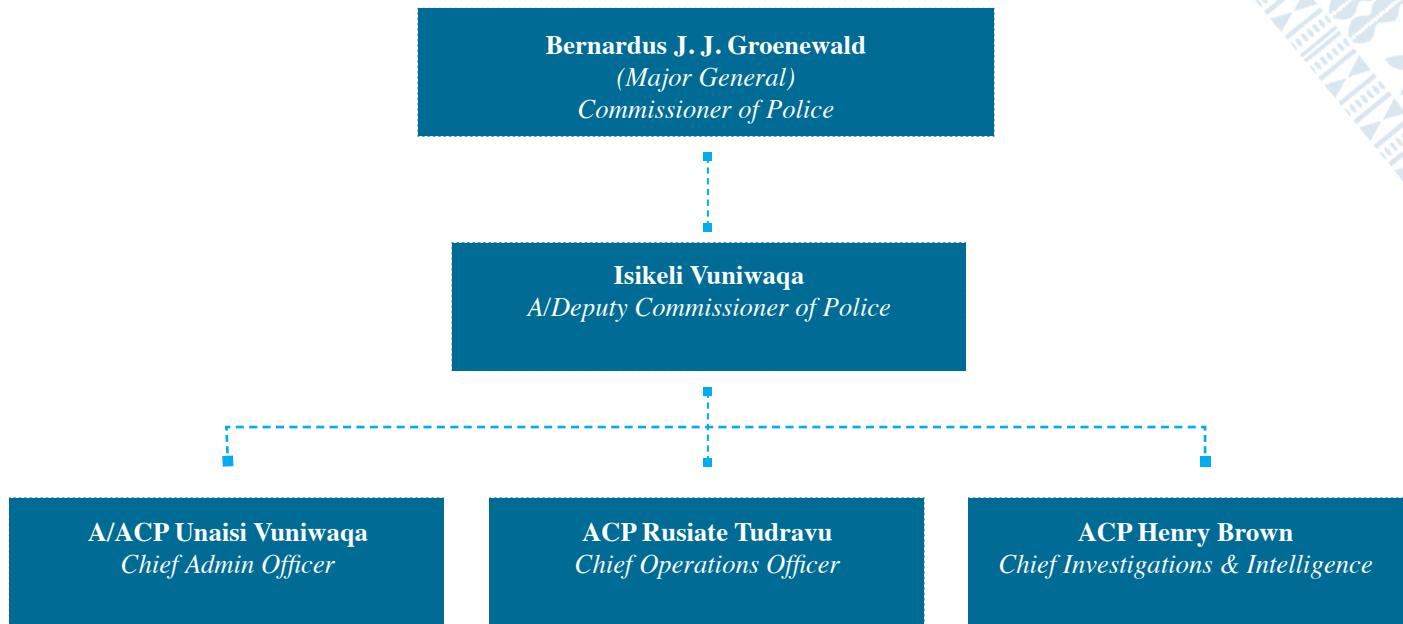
Bernardus J. J. Groenewald
(Major General)
Commissioner of Police

Isikeli Vuniwaqa
A/Deputy Commissioner of Police

A/ACP Unaisi Vuniwaqa
Chief Admin Officer

ACP Rusiate Tudravu
Chief Operations Officer

ACP Henry Brown
Chief Investigations & Intelligence